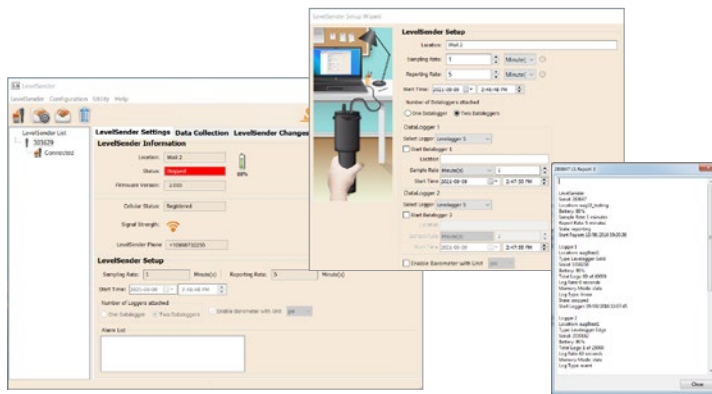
LevelSender

LevelSender Configuration Utility Help

LevelSender List
303029
Connected

LevelSender Settings Data Collection LevelSender Changes

LevelSender Information

Location: Well 2
Status: Stopped
Firmware Version: 2.000
89%

Cellular Status: Registered
Signal Strength:
LevelSender Phone: +10868732230

LevelSender Setup

Sampling Rate: 1 Minute(s) Reporting Rate: 5 Minute(s)
Start Time: 2021-08-06 2:49:48 PM

Number of Loggers attached
One Datalogger Two Dataloggers Enable Barometer with Unit psi

Alarm List

LevelSender Setup Wizard

LevelSender Setup

Location: Well 2
Sampling Rate: 1 Minute(s)
Reporting Rate: 5 Minute(s)
Start Time: 2021-08-06 2:49:48 PM

Number of Dataloggers attached
One Datalogger Two Dataloggers

DataLogger 1
Select Logger: Levelogger 5
Start Datalogger 1
Location
Sample Rate: Minute(s) 1
Start Time: 2021-08-06 2:47:55 PM

DataLogger 2
Select Logger: Levelogger 5
Start Datalogger 2
Location
Sample Rate: Minute(s) 1
Start Time: 2021-08-06 2:47:55 PM

Enable Barometer with Unit psi

283647 LS Report 3

LevelSender
Serial: 283647
Location: wagl3_testing
Battery: 86%
Sample Rate: 5 minutes
Report Rate: 5 minutes
State: reporting
Start Report: 10/06/2016 09:20:00

Logger 1
Location: waglfield1
Type: Levelogger Gold
Serial: 1036258
Battery: 86%
Total Logs: 69 of 40000
Log Rate: 5 seconds
Memory Mode: slate
Log Type: linear
State: stopped
Start Logger: 09/06/2016 13:07:45

Logger 2
Location: waglfield2
Type: Levelogger Edge
Serial: 2035866
Battery: 96%
Total Logs: 1 of 28000
Log Rate: 60 seconds
Memory Mode: slate
Log Type: event

Close